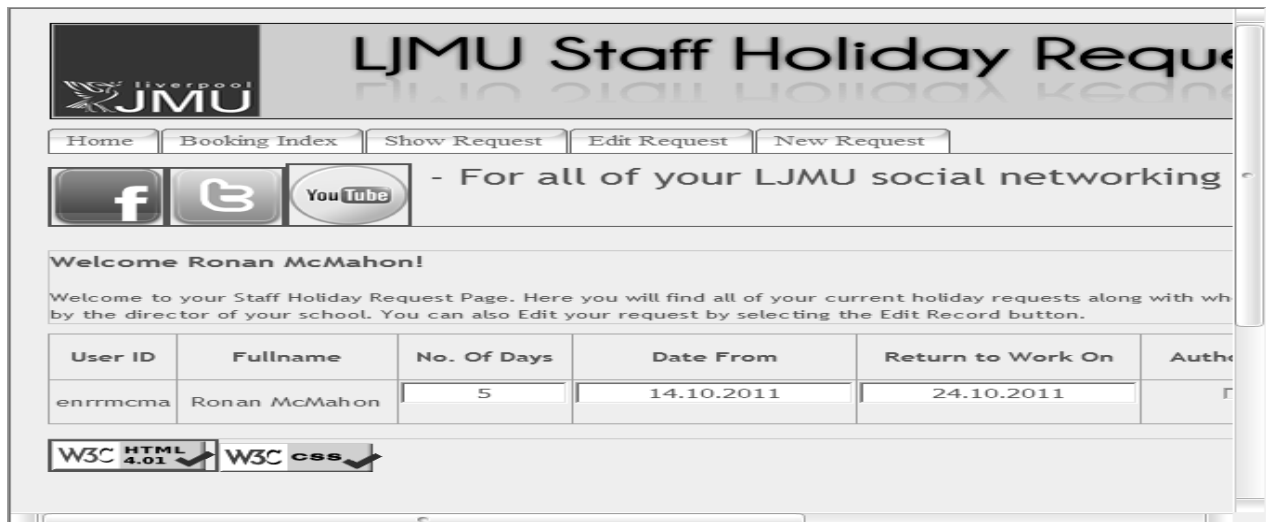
liverpool JMU

LJMU Staff Holiday Reque

Home | Booking Index | Show Request | Edit Request | New Request

YouTube

- For all of your LJMU social networking

Welcome Ronan McMahon!

Welcome to your Staff Holiday Request Page. Here you will find all of your current holiday requests along with wh by the director of your school. You can also Edit your request by selecting the Edit Record button.

| User ID | Fullname | No. Of Days | Date From | Return to Work On | Auth |
|---|---|---|---|---|---|
| enrrmcma | Ronan McMahon | 5 | 14.10.2011 | 24.10.2011 | |

W3C HTML 4.01 W3C CSS